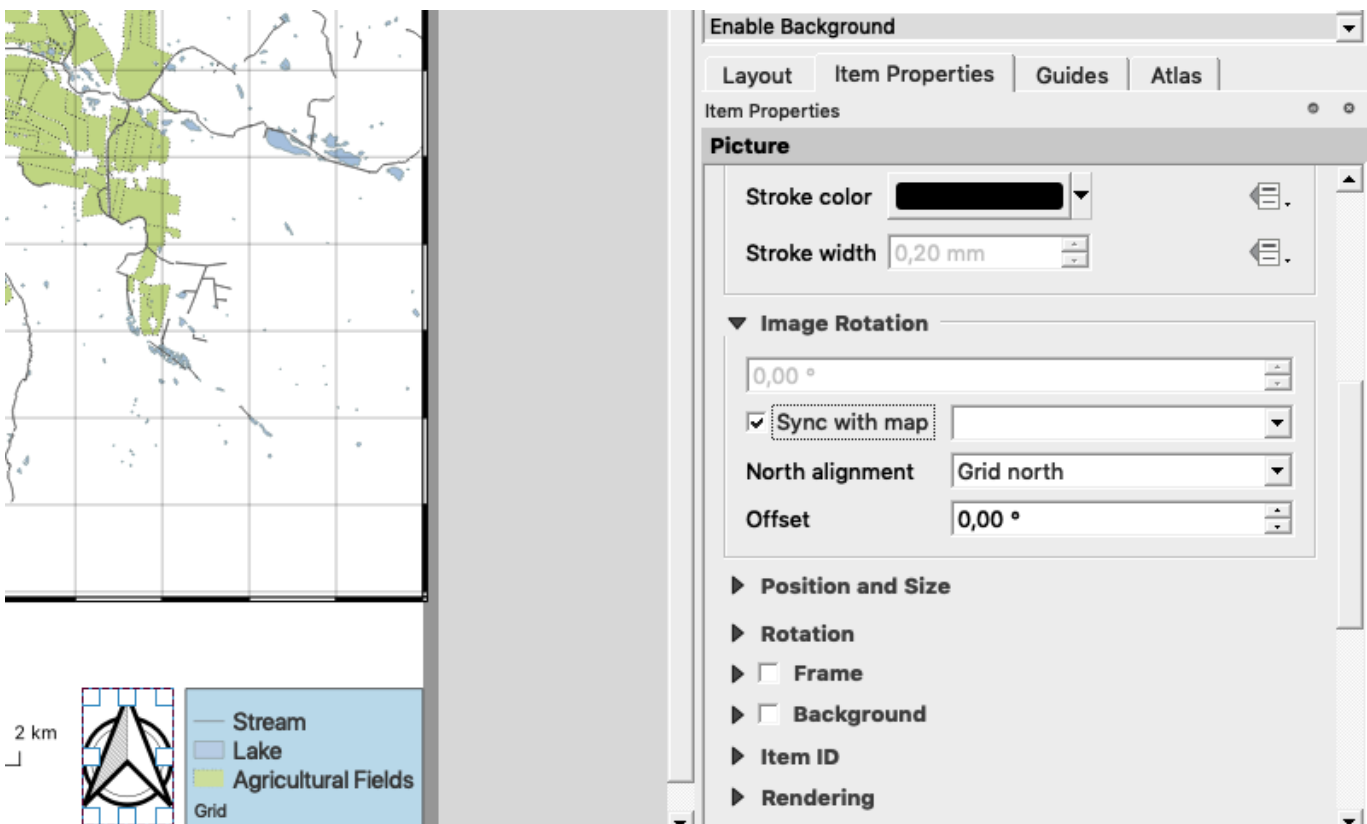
2 km

Stream
Lake
Agricultural Fields
Grid

Enable Background

Layout | Item Properties | Guides | Atlas

Item Properties

Picture

Stroke color

Stroke width 0,20 mm

Image Rotation

0,00 °

Sync with map

North alignment Grid north

Offset 0,00 °

Position and Size

Rotation

Frame

Background

Item ID

Rendering